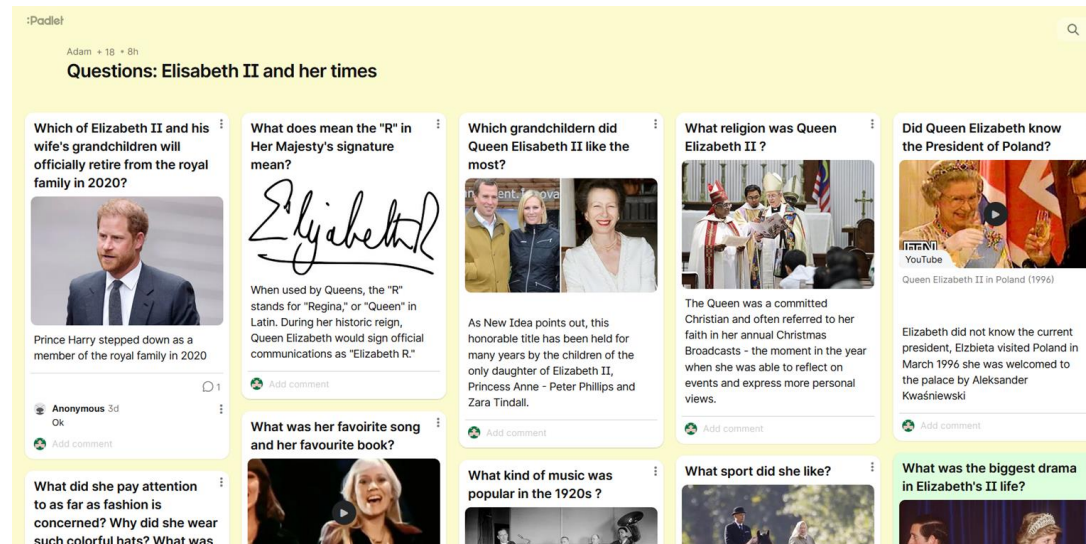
:Padlet

Adam + 18 • 8h

Questions: Elisabeth II and her times

Which of Elizabeth II and his wife's grandchildren will officially retire from the royal family in 2020?

Prince Harry stepped down as a member of the royal family in 2020

1

Anonymous 3d
Ok

Add comment

What did she pay attention to as far as fashion is concerned? Why did she wear such colorful hats? What was

What does mean the "R" in Her Majesty's signature mean?

Elizabeth R

When used by Queens, the "R" stands for "Regina," or "Queen" in Latin. During her historic reign, Queen Elizabeth would sign official communications as "Elizabeth R."

Add comment

What was her favoirite song and her favourite book?

Which grandchildern did Queen Elisabeth II like the most?

As New Idea points out, this honorable title has been held for many years by the children of the only daughter of Elizabeth II, Princess Anne - Peter Phillips and Zara Tindall.

Add comment

What kind of music was popular in the 1920s ?

What religion was Queen Elizabeth II ?

The Queen was a committed Christian and often referred to her faith in her annual Christmas Broadcasts - the moment in the year when she was able to reflect on events and express more personal views.

Add comment

What sport did she like?

Did Queen Elizabeth know the President of Poland?

YouTube
Queen Elizabeth II in Poland (1996)

Elizabeth did not know the current president, Elzbieta visited Poland in March 1996 she was welcomed to the palace by Aleksander Kwaśniewski

Add comment

What was the biggest drama in Elizabeth's II life?